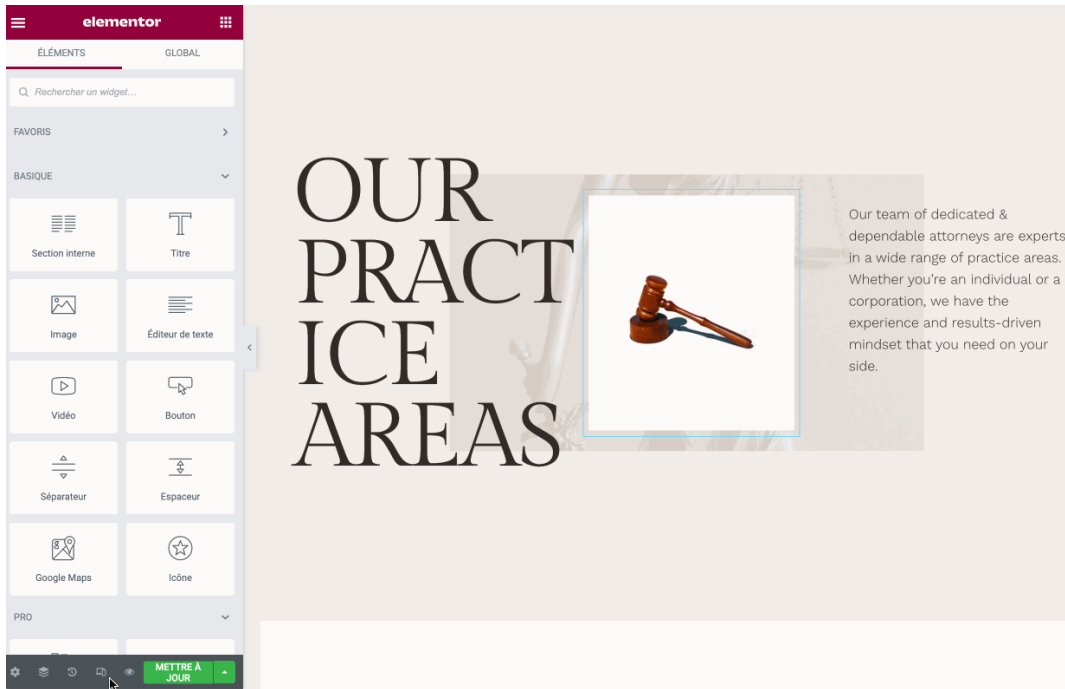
elementor

ÉLÉMENTS GLOBAL

Rechercher un widget...

FAVORIS

BASIQUE

Section interne
Titre
Image
Éditeur de texte
Vidéo
Bouton
Séparateur
Espaceur
Google Maps
Icône

PRO

METTRE À JOUR

OUR PRACT ICE AREAS

Our team of dedicated & dependable attorneys are experts in a wide range of practice areas. Whether you're an individual or a corporation, we have the experience and results-driven mindset that you need on your side.